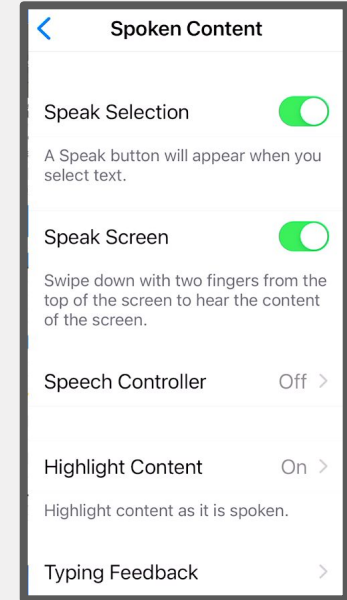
Spoken Content

Speak Selection

A Speak button will appear when you select text.

Speak Screen

Swipe down with two fingers from the top of the screen to hear the content of the screen.

Speech Controller Off

Highlight Content On

Highlight content as it is spoken.

Typing Feedback